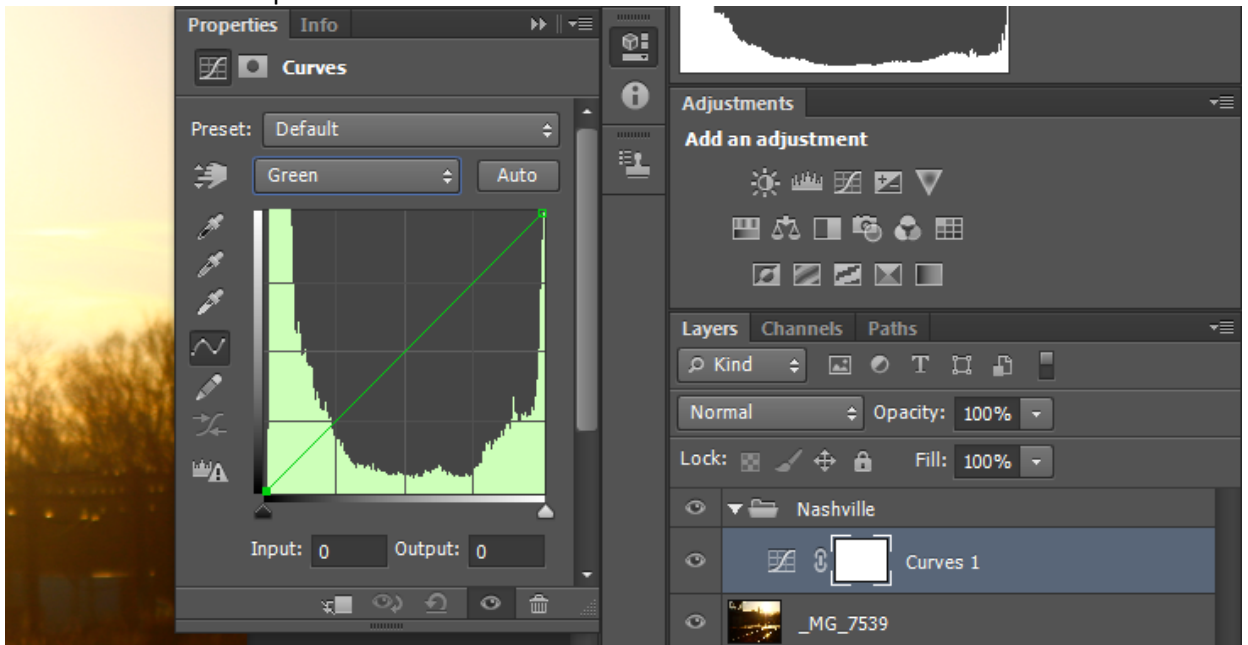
Properties Info

Curves

Preset: Default

Green

Auto

Input: 0

Output: 0

Adjustments

Add an adjustment

Layers Channels Paths

Kind

Normal

Opacity: 100%

Lock:

Fill: 100%

Nashville

Curves 1

_MG_7539